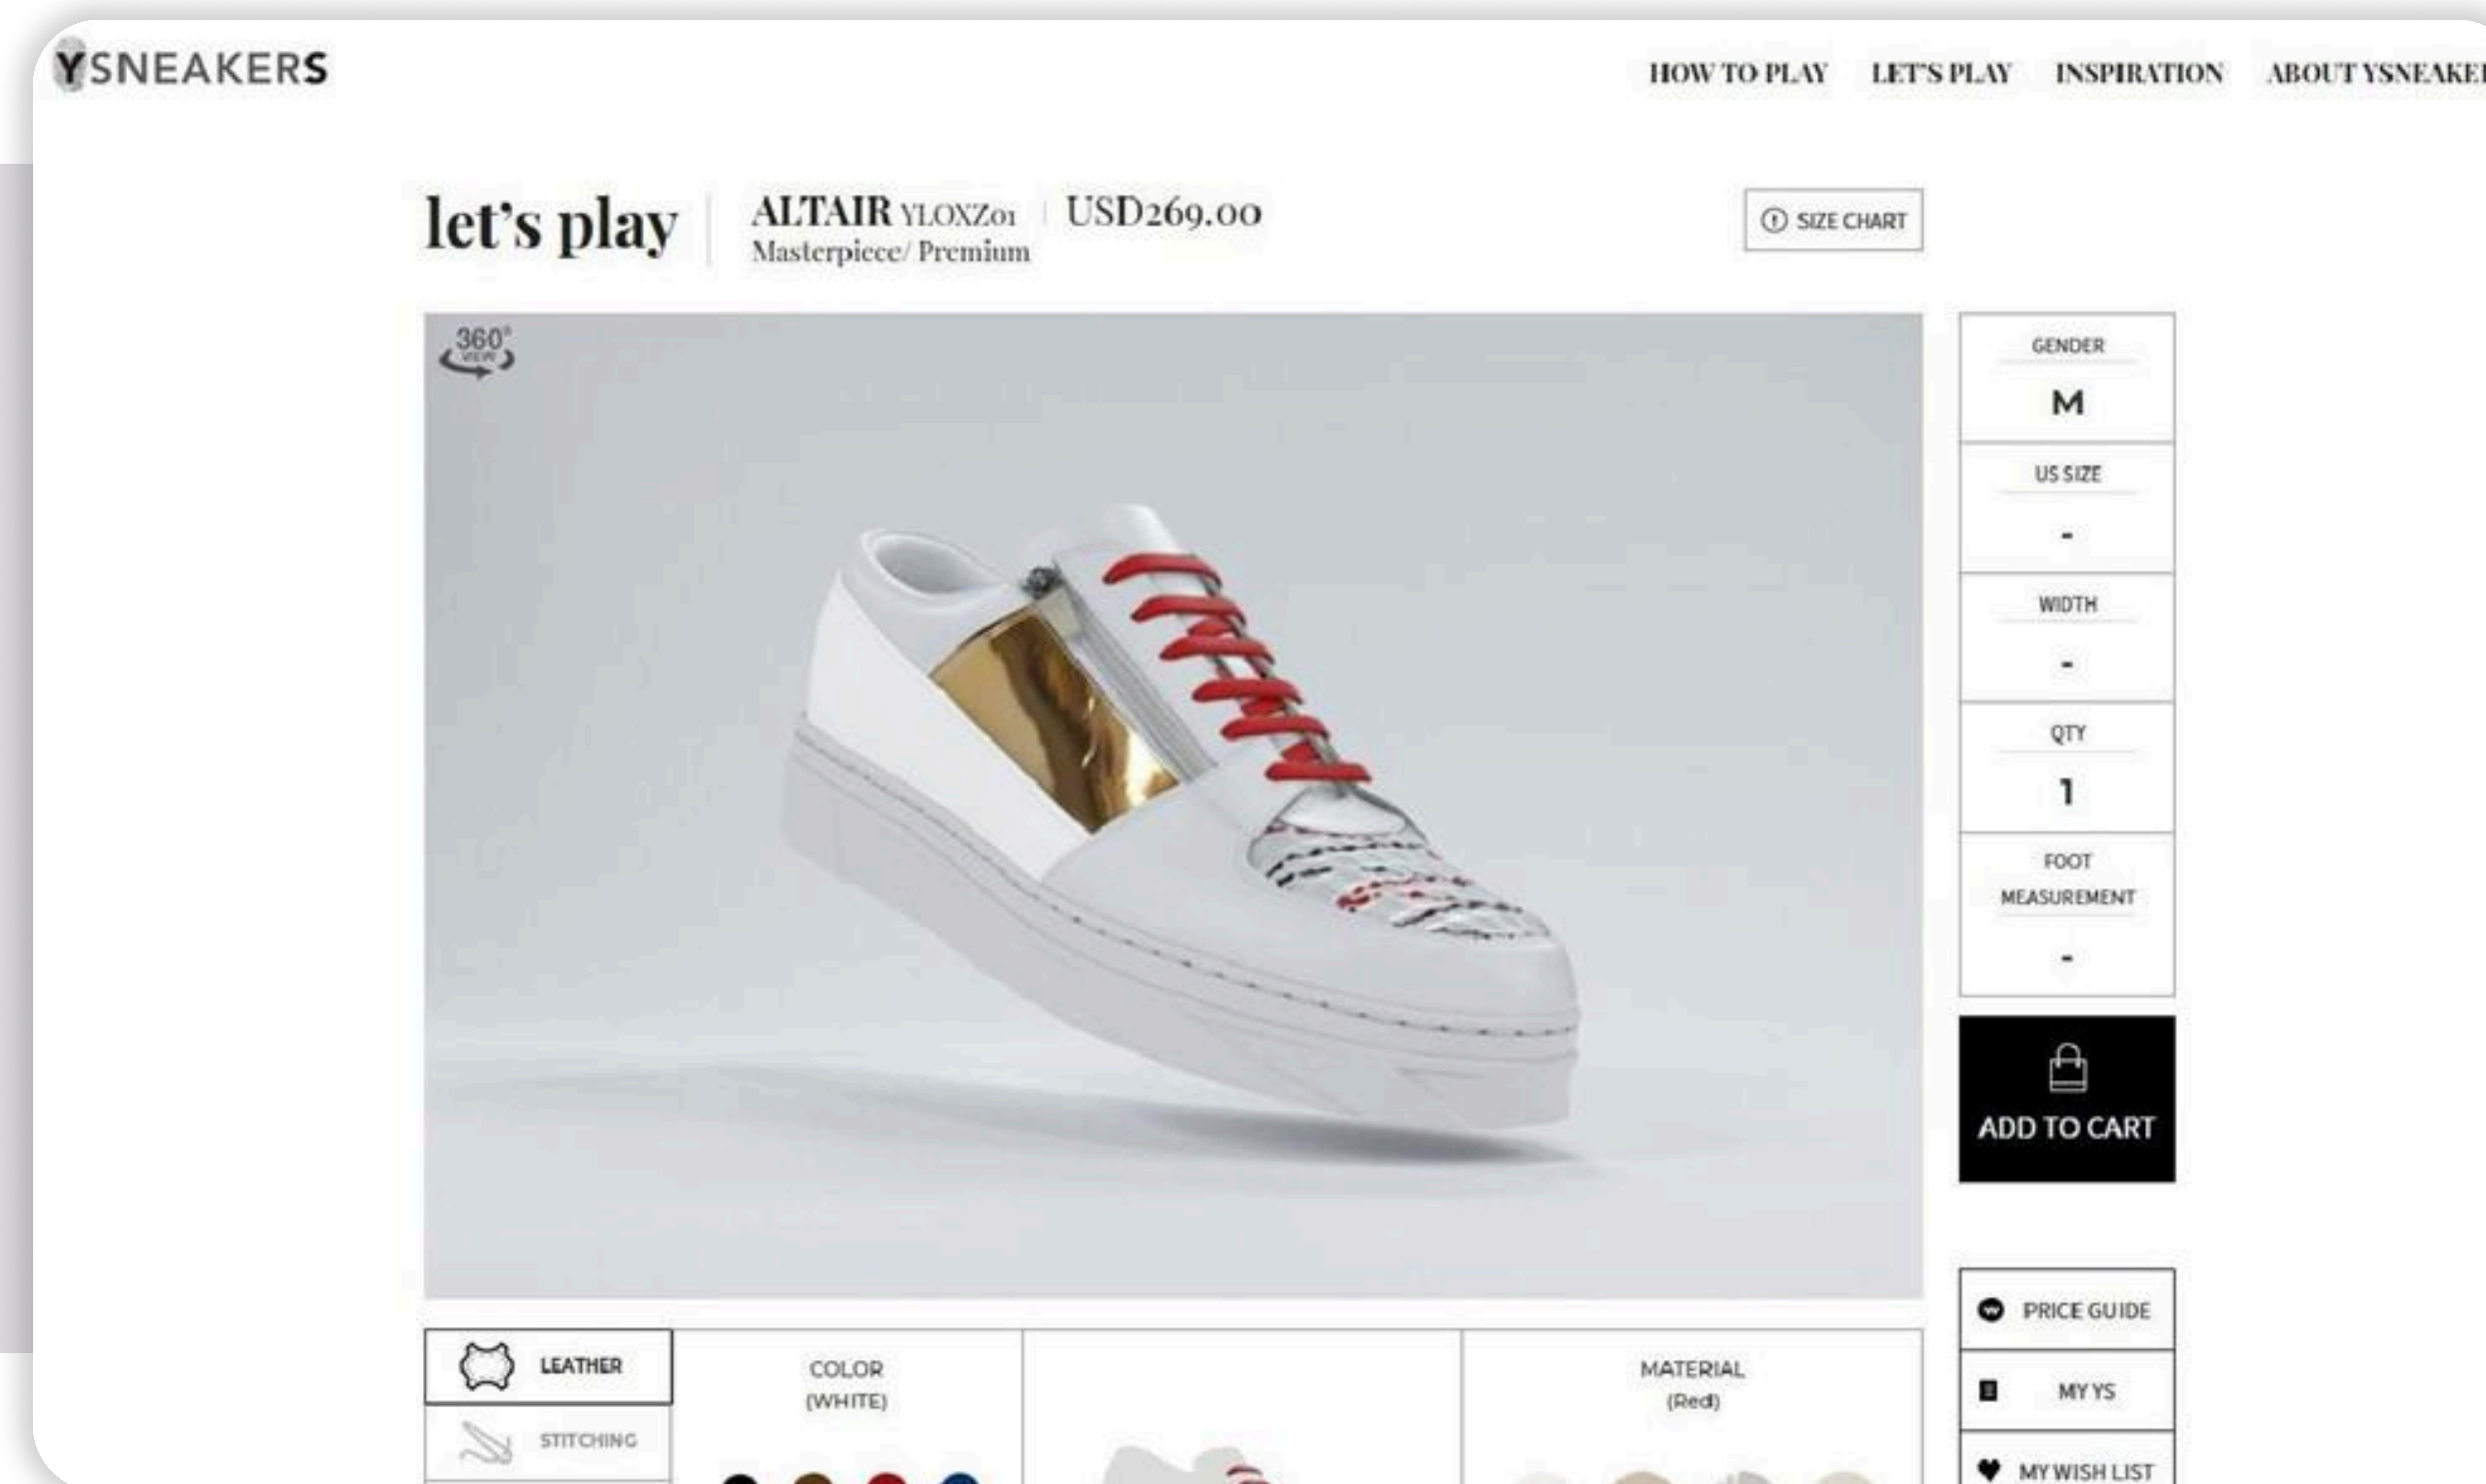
YSNEAKERS

HOW TO PLAY LET'S PLAY INSPIRATION ABOUT YSNEAKE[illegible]

let's play

ALTAIR YLOXZ01 USD269.00
Masterpiece/ Premium

SIZE CHART

360° VIEW

GENDER
M

US SIZE
-

WIDTH
-

QTY
1

FOOT MEASUREMENT
-

ADD TO CART

LEATHER

STITCHING

COLOR (WHITE)

MATERIAL (Red)

PRICE GUIDE

MY YS

MY WISH LIST